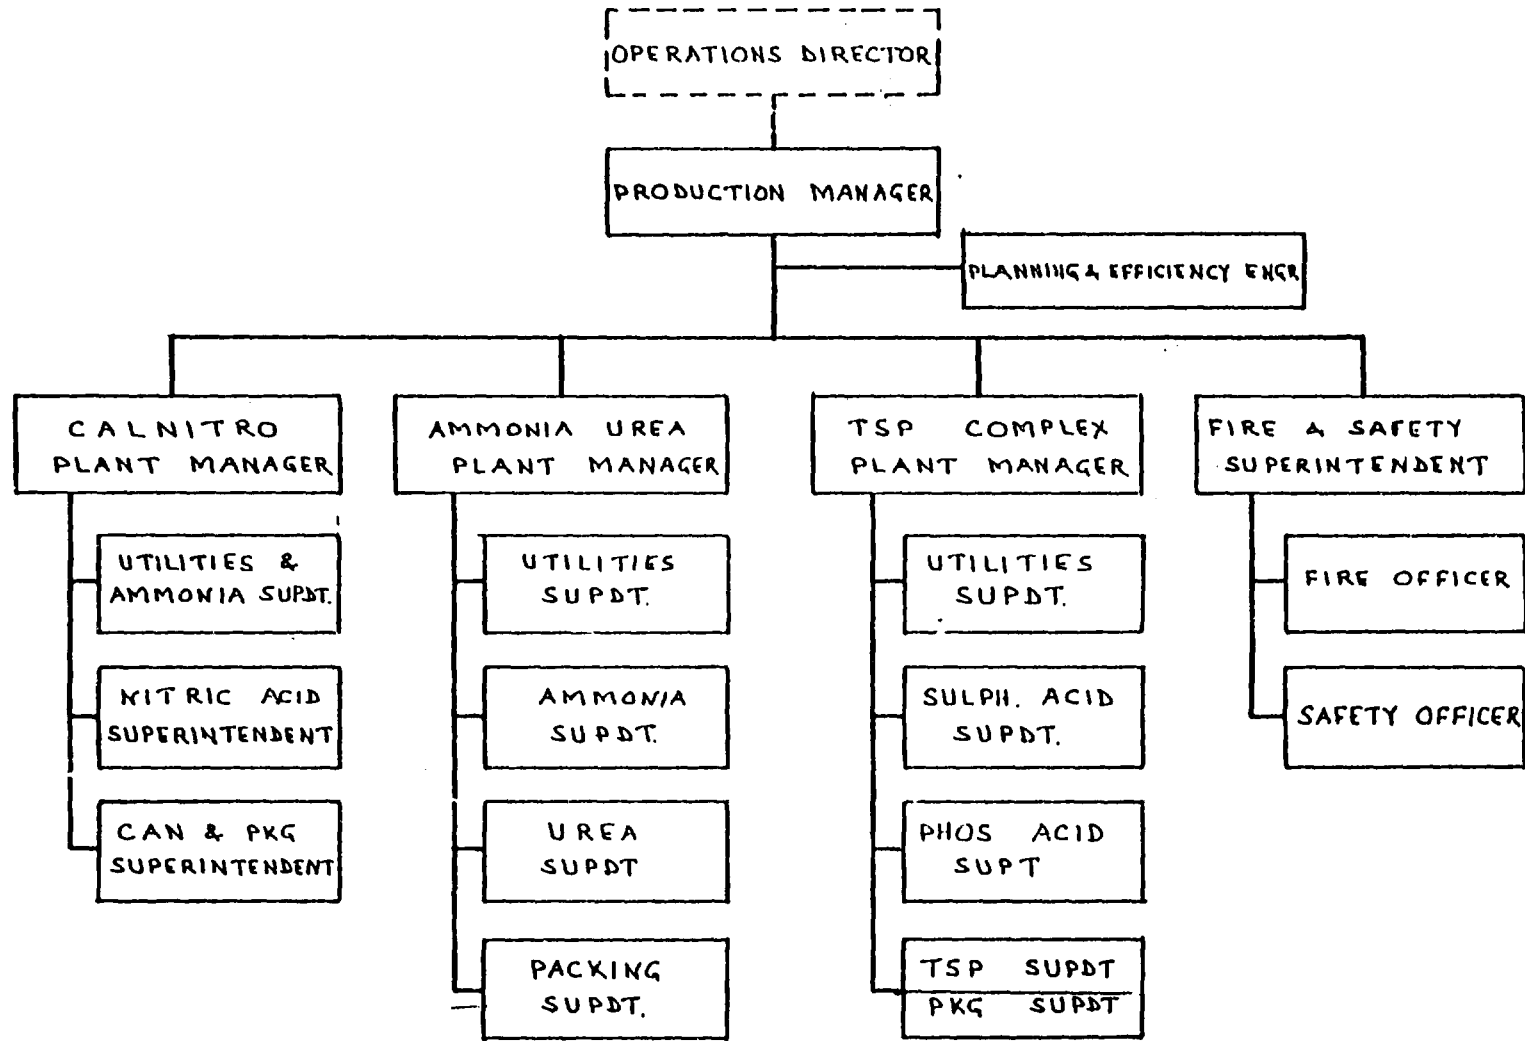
OPERATIONS DIRECTOR

PRODUCTION MANAGER

PLANNING & EFFICIENCY ENGR

CALNITRO PLANT MANAGER

UTILITIES & AMMONIA SUPDT.

NITRIC ACID SUPERINTENDENT

CAN & PKG SUPERINTENDENT

AMMONIA UREA PLANT MANAGER

UTILITIES SUPDT.

AMMONIA SUPDT.

UREA SUPDT

PACKING SUPDT.

TSP COMPLEX PLANT MANAGER

UTILITIES SUPDT.

SULPH. ACID SUPDT.

PHOS ACID SUPT

TSP SUPDT

PKG SUPDT

FIRE & SAFETY SUPERINTENDENT

FIRE OFFICER

SAFETY OFFICER